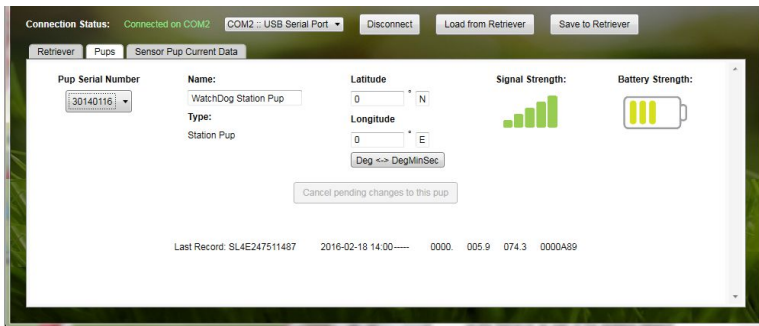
Connection Status: Connected on COM2 COM2 :: USB Serial Port Disconnect Load from Retriever Save to Retriever

Retriever Pups Sensor Pup Current Data

Pup Serial Number
30140116

Name:
WatchDog Station Pup
Type:
Station Pup

Latitude
0 ° N
Longitude
0 ° E
Deg <-> DegMinSec

Signal Strength:

Battery Strength:

Cancel pending changes to this pup

Last Record: SL4E247511487 2016-02-18 14:00----- 0000. 005.9 074.3 0000A89